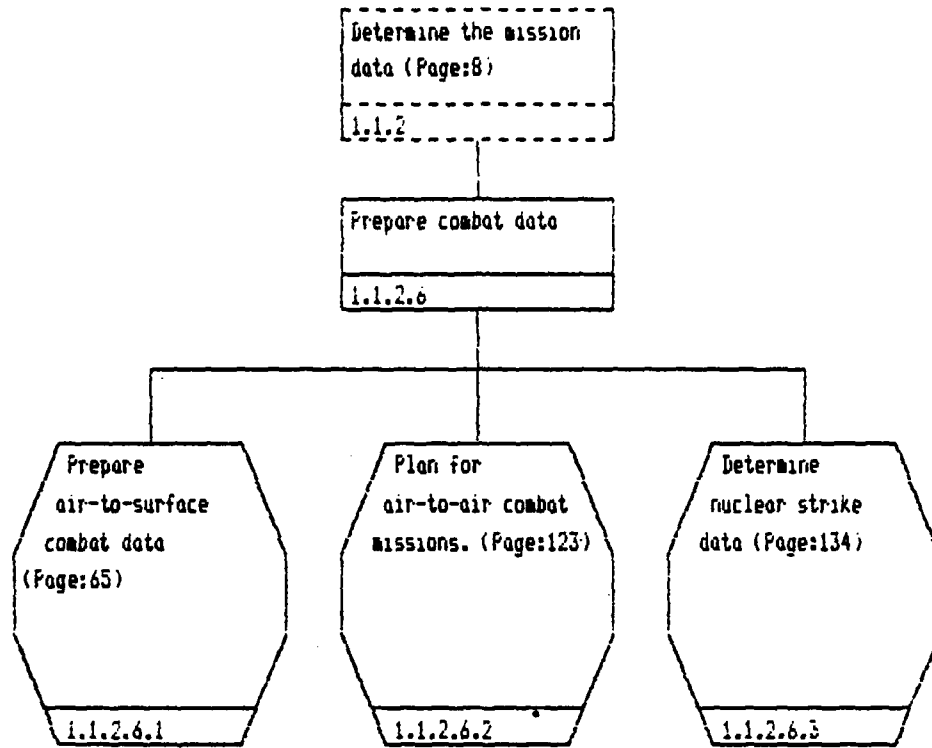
Determine the mission data (Page:8)

1.1.2

Prepare combat data

1.1.2.6

Prepare air-to-surface combat data (Page:65)

1.1.2.6.1

Plan for air-to-air combat missions. (Page:123)

1.1.2.6.2

Determine nuclear strike data (Page:134)

1.1.2.6.3